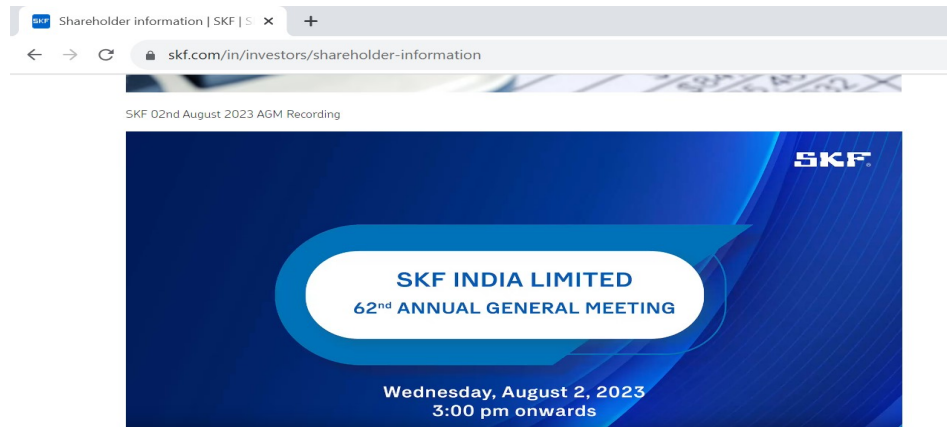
SKF Shareholder information | SKF | S ×
+
← → C skf.com/in/investors/shareholder-information

SKF 02nd August 2023 AGM Recording

SKF

SKF INDIA LIMITED
62nd ANNUAL GENERAL MEETING

Wednesday, August 2, 2023
3:00 pm onwards